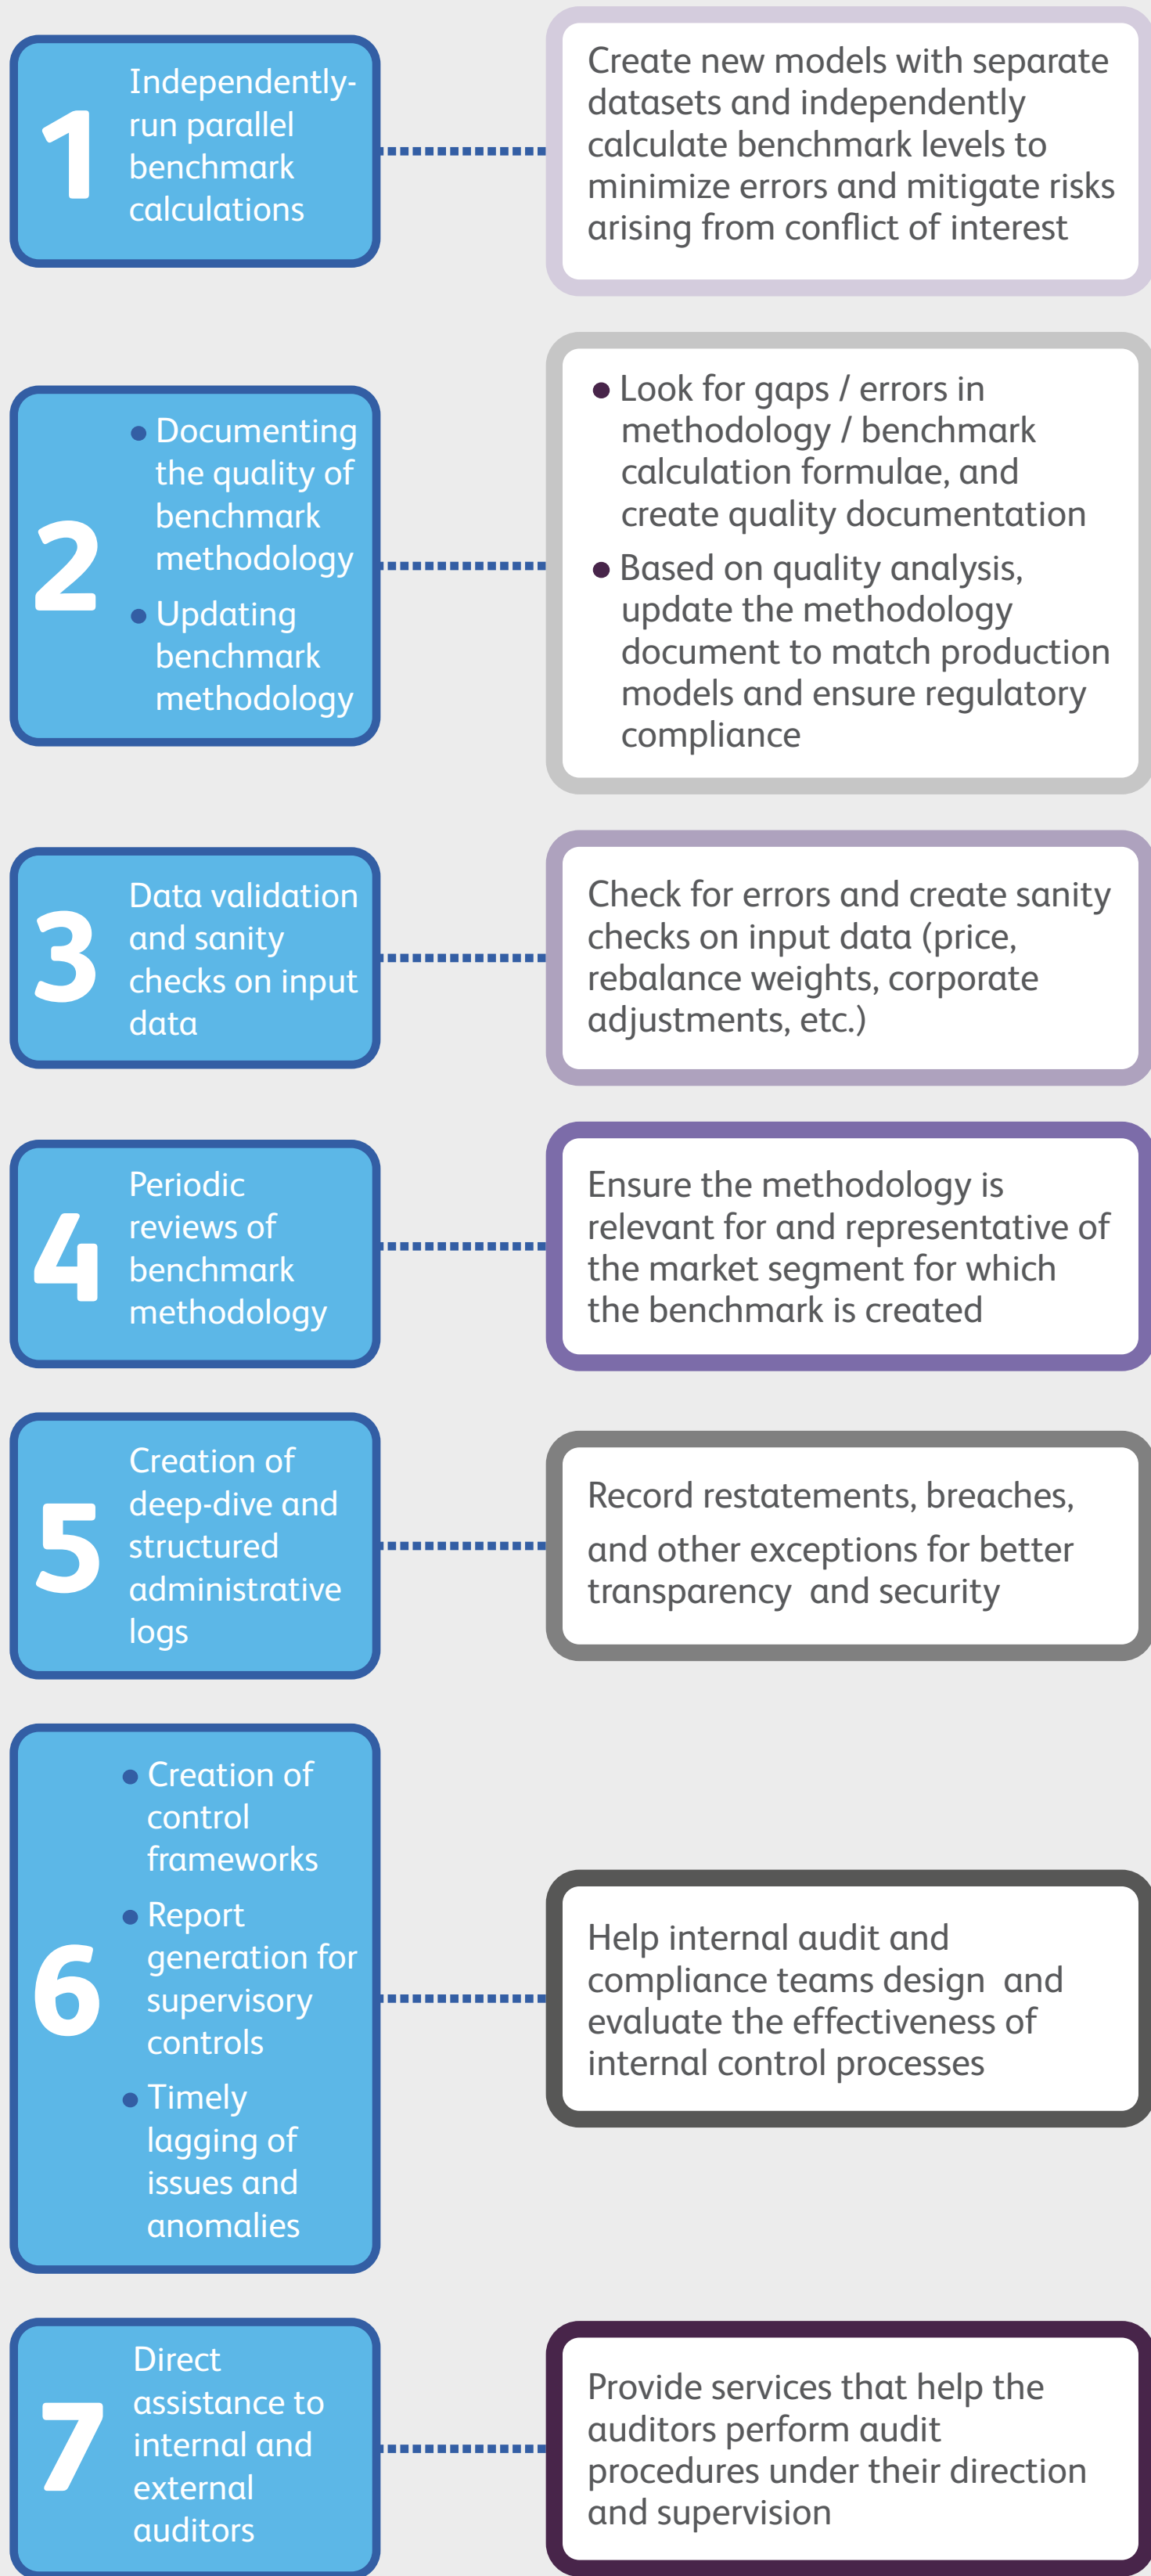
1

Independently-run parallel benchmark calculations

Create new models with separate datasets and independently calculate benchmark levels to minimize errors and mitigate risks arising from conflict of interest

2

• Documenting the quality of benchmark methodology
• Updating benchmark methodology

• Look for gaps / errors in methodology / benchmark calculation formulae, and create quality documentation
• Based on quality analysis, update the methodology document to match production models and ensure regulatory compliance

3

Data validation and sanity checks on input data

Check for errors and create sanity checks on input data (price, rebalance weights, corporate adjustments, etc.)

4

Periodic reviews of benchmark methodology

Ensure the methodology is relevant for and representative of the market segment for which the benchmark is created

5

Creation of deep-dive and structured administrative logs

Record restatements, breaches, and other exceptions for better transparency and security

6

• Creation of control frameworks
• Report generation for supervisory controls
• Timely lagging of issues and anomalies

Help internal audit and compliance teams design and evaluate the effectiveness of internal control processes

7

Direct assistance to internal and external auditors

Provide services that help the auditors perform audit procedures under their direction and supervision